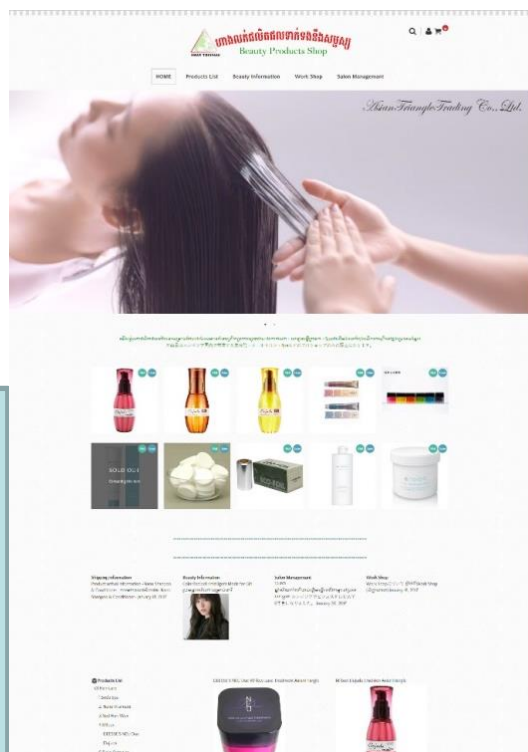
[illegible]
Beauty Products Shop

HOME Products List Beauty Information Work Shop Salon Management

AsianTriangleTrading Co.,Ltd.

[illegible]

SOLD OUT

Shipping Information
Beauty Information
Salon Management
Work Shop

Products List

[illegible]